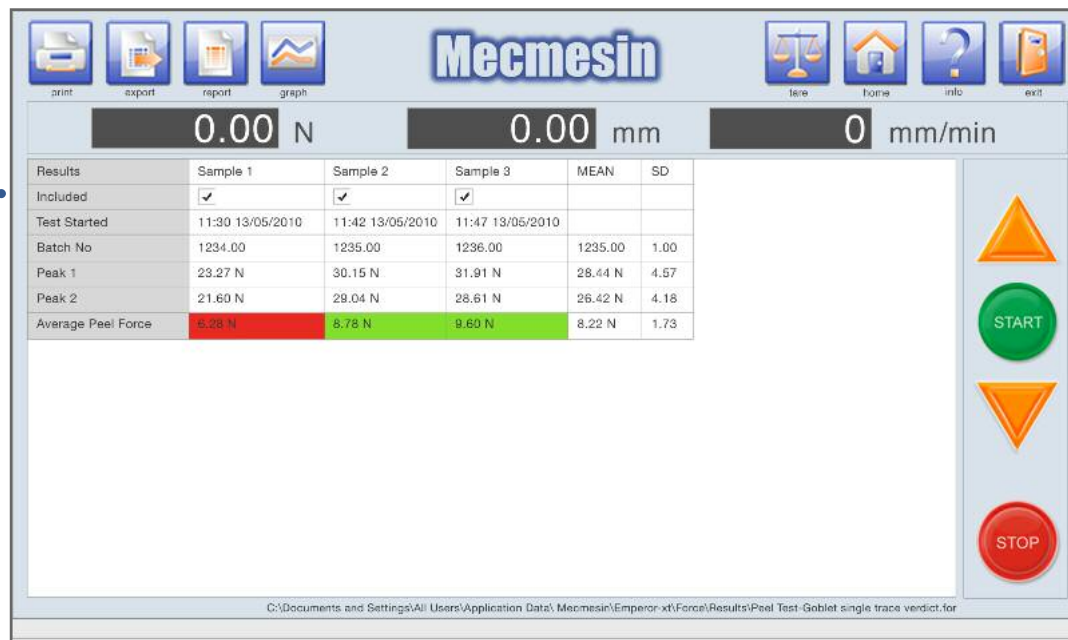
print export report graph

Mecmesin

tare home info exit

0.00 N

0.00 mm

0 mm/min

| Results | Sample 1 | Sample 2 | Sample 3 | MEAN | SD |
|---|---|---|---|---|---|
| Included | ✓ | ✓ | ✓ | | |
| Test Started | 11:30 13/05/2010 | 11:42 13/05/2010 | 11:47 13/05/2010 | | |
| Batch No | 1234.00 | 1235.00 | 1236.00 | 1235.00 | 1.00 |
| Peak 1 | 23.27 N | 30.15 N | 31.91 N | 28.44 N | 4.57 |
| Peak 2 | 21.60 N | 29.04 N | 28.61 N | 26.42 N | 4.18 |
| Average Peel Force | 6.28 N | 8.78 N | 9.60 N | 8.22 N | 1.73 |

START

STOP

C:\Documents and Settings\All Users\Application Data\ Mecmesin\Emperor-xt\Force\Results\Peel Test-Goblet single trace verdict.for